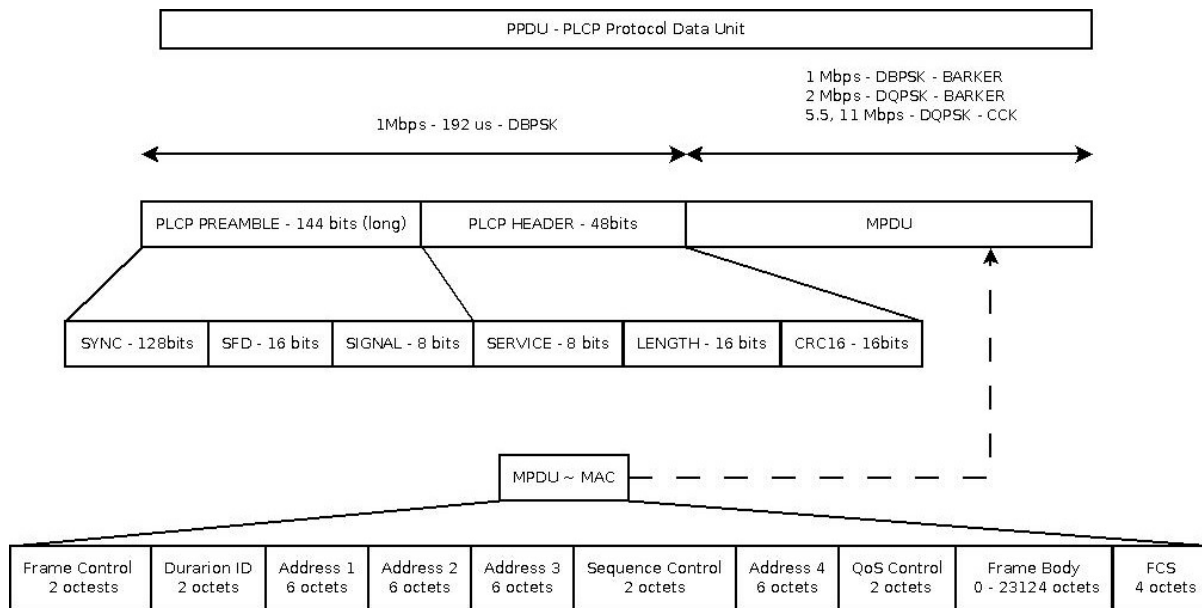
PPDU - PLCP Protocol Data Unit

1 Mbps - DBPSK - BARKER
2 Mbps - DQPSK - BARKER
5.5, 11 Mbps - DQPSK - CCK

1Mbps - 192 us - DBPSK

| PLCP PREAMBLE - 144 bits (long) | PLCP HEADER - 48bits | MPDU |
|---|---|---|

| SYNC - 128bits | SFD - 16 bits | SIGNAL - 8 bits | SERVICE - 8 bits | LENGTH - 16 bits | CRC16 - 16bits |
|---|---|---|---|---|---|

MPDU ~ MAC

| Frame Control 2 octests | Durarion ID 2 octets | Address 1 6 octets | Address 2 6 octets | Address 3 6 octets | Sequence Control 2 octets | Address 4 6 octets | QoS Control 2 octets | Frame Body 0 - 23124 octets | FCS 4 octets |
|---|---|---|---|---|---|---|---|---|---|